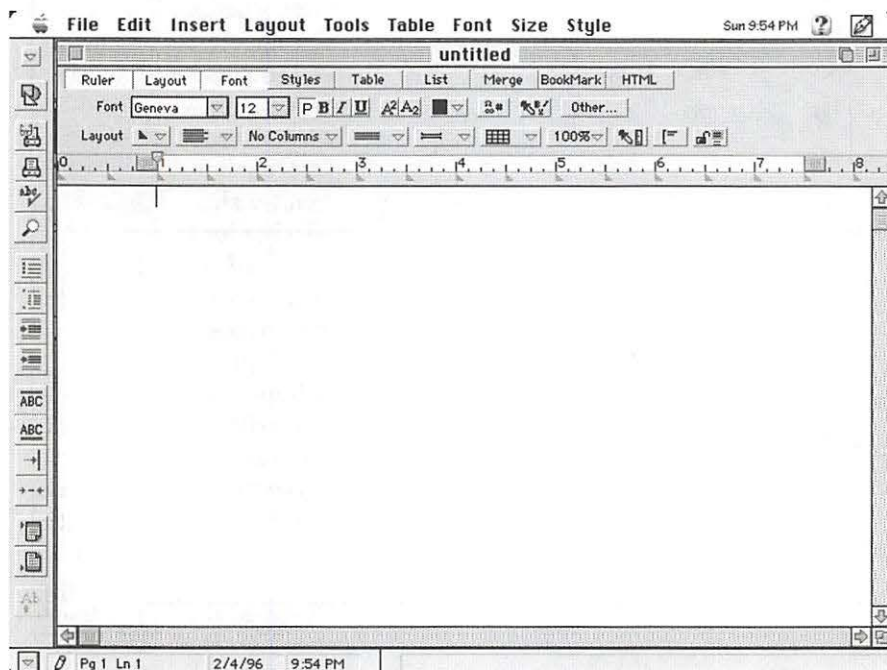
File Edit Insert Layout Tools Table Font Size Style Sun 9:54 PM

untitled

Ruler Layout Font Styles Table List Merge BookMark HTML

Font Geneva 12 P B I U $A^2$ $A_2$ Other...

Layout No Columns 100%

0 1 2 3 4 5 6 7 8

ABC
ABC

Pg 1 Ln 1 2/4/96 9:54 PM